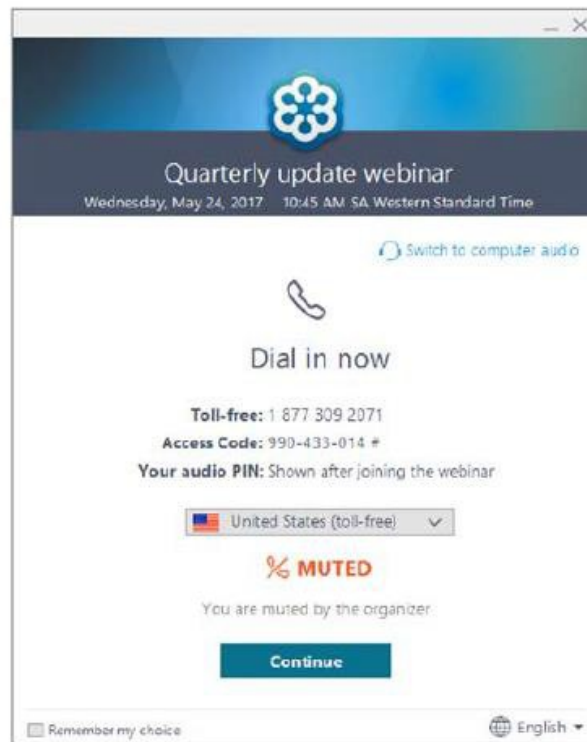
_ ×

Quarterly update webinar

Wednesday, May 24, 2017 10:45 AM SA Western Standard Time

Switch to computer audio

Dial in now

Toll-free: 1 877 309 2071

Access Code: 990-433-014 #

Your audio PIN: Shown after joining the webinar

United States (toll-free)

MUTED

You are muted by the organizer

Continue

Remember my choice

English